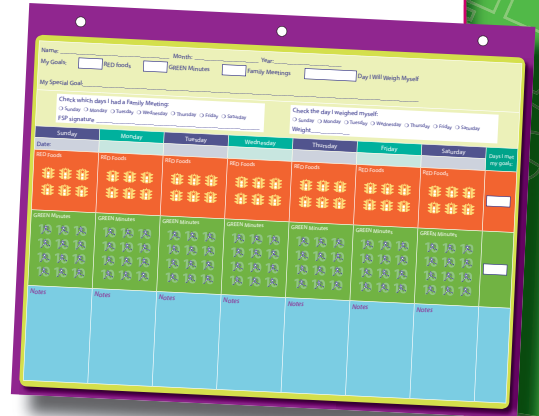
Name: _______________ Month: _______________ Year: _______________

My Goals: RED foods GREEN Minutes Family Meetings Day I Will Weigh Myself

My Special Goal: _______________

Check which days I had a Family Meeting:
Sunday Monday Tuesday Wednesday Thursday Friday Saturday
FSP signature: _______________

Check the day I weighed myself:
Sunday Monday Tuesday Wednesday Thursday Friday Saturday
Weight: _______________

| Sunday | Monday | Tuesday | Wednesday | Thursday | Friday | Saturday | Days I met my goals |
|---|---|---|---|---|---|---|---|
| Date: | | | | | | | |
| RED Foods | RED Foods | RED Foods | RED Foods | RED Foods | RED Foods | RED Foods | |
| GREEN Minutes | GREEN Minutes | GREEN Minutes | GREEN Minutes | GREEN Minutes | GREEN Minutes | GREEN Minutes | |
| Notes | Notes | Notes | Notes | Notes | Notes | Notes | |